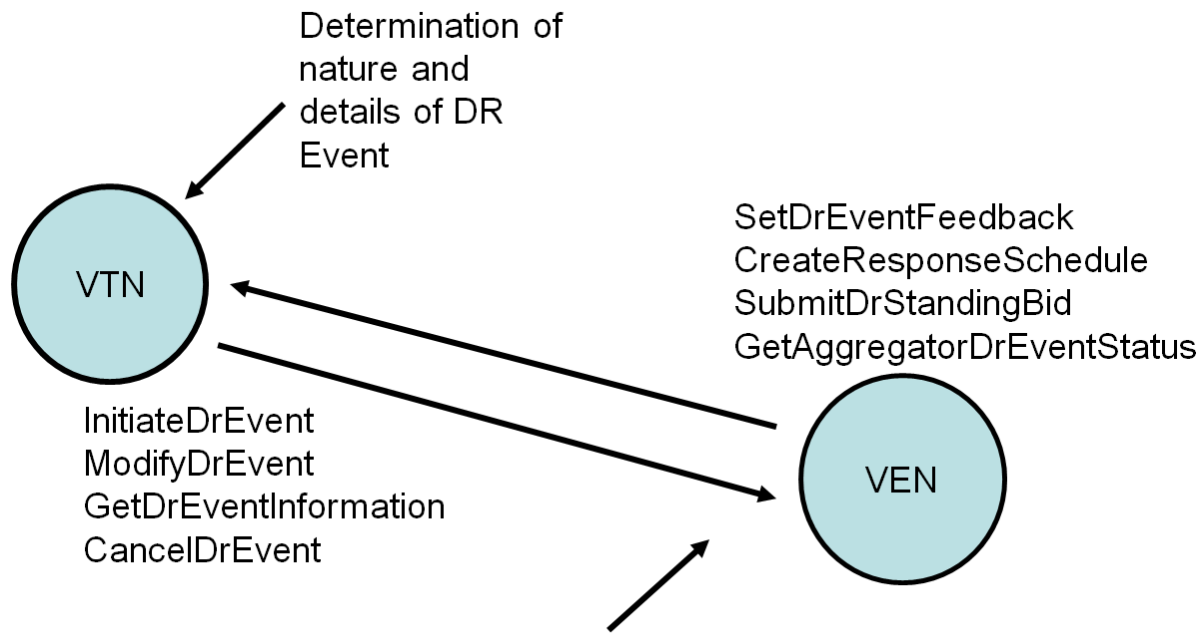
Determination of nature and details of DR Event

SetDrEventFeedback
CreateResponseSchedule
SubmitDrStandingBid
GetAggregatorDrEventStatus

VTN

InitiateDrEvent
ModifyDrEvent
GetDrEventInformation
CancelDrEvent

VEN